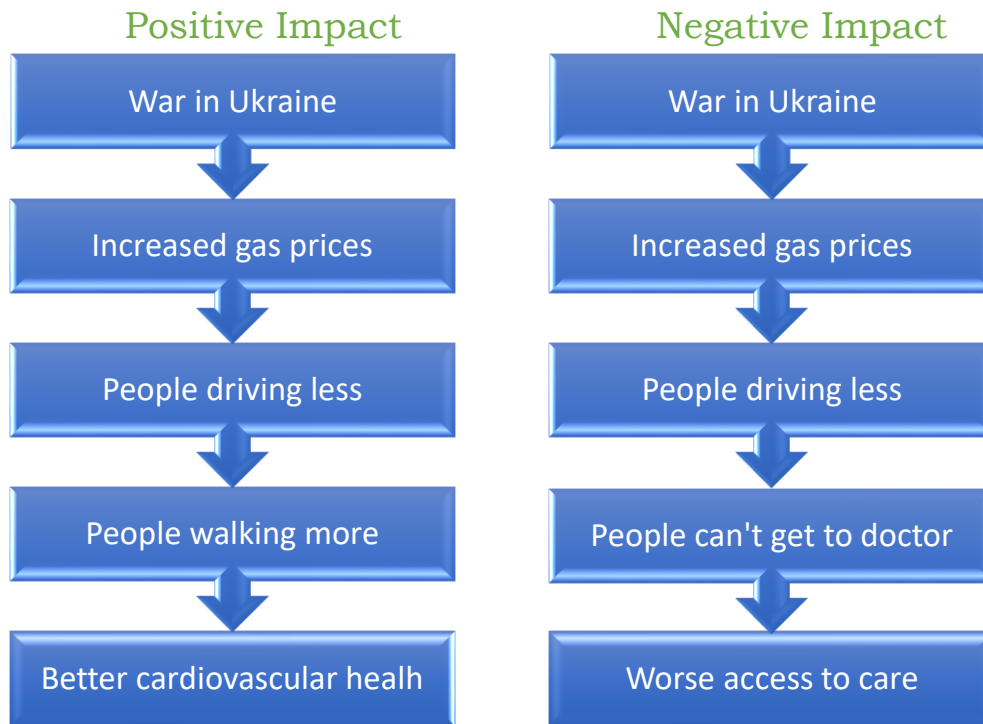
Positive Impact

War in Ukraine

Increased gas prices

People driving less

People walking more

Better cardiovascular healh

Negative Impact

War in Ukraine

Increased gas prices

People driving less

People can't get to doctor

Worse access to care